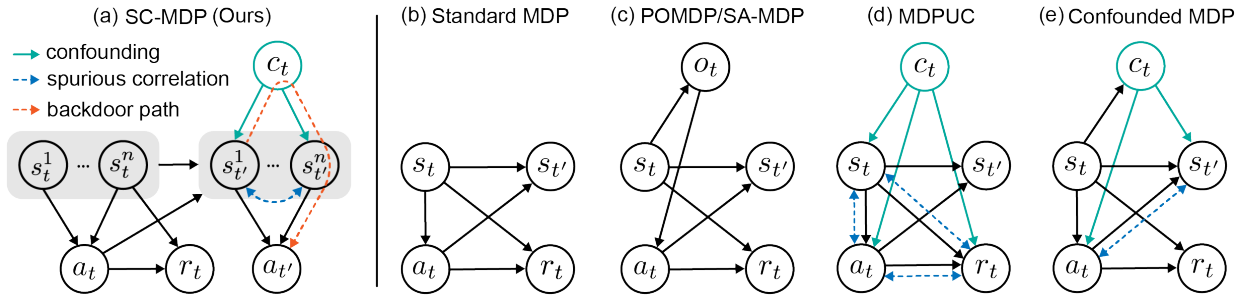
(a) SC-MDP (Ours)

confounding
spurious correlation
backdoor path

$c_t$

$s_t^1$ ··· $s_t^n$

$s_{t'}^1$ ··· $s_{t'}^n$

$a_t$ $r_t$ $a_{t'}$

(b) Standard MDP

$s_t$ $s_{t'}$ $a_t$ $r_t$

(c) POMDP/SA-MDP

$o_t$ $s_t$ $s_{t'}$ $a_t$ $r_t$

(d) MDPUC

$c_t$ $s_t$ $s_{t'}$ $a_t$ $r_t$

(e) Confounded MDP

$c_t$ $s_t$ $s_{t'}$ $a_t$ $r_t$